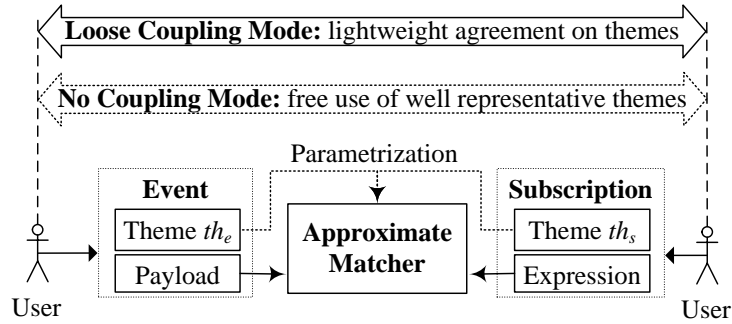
Loose Coupling Mode: lightweight agreement on themes

No Coupling Mode: free use of well representative themes

Parametrization

Event

Theme $th_e$

Payload

Approximate Matcher

Subscription

Theme $th_s$

Expression

User

User